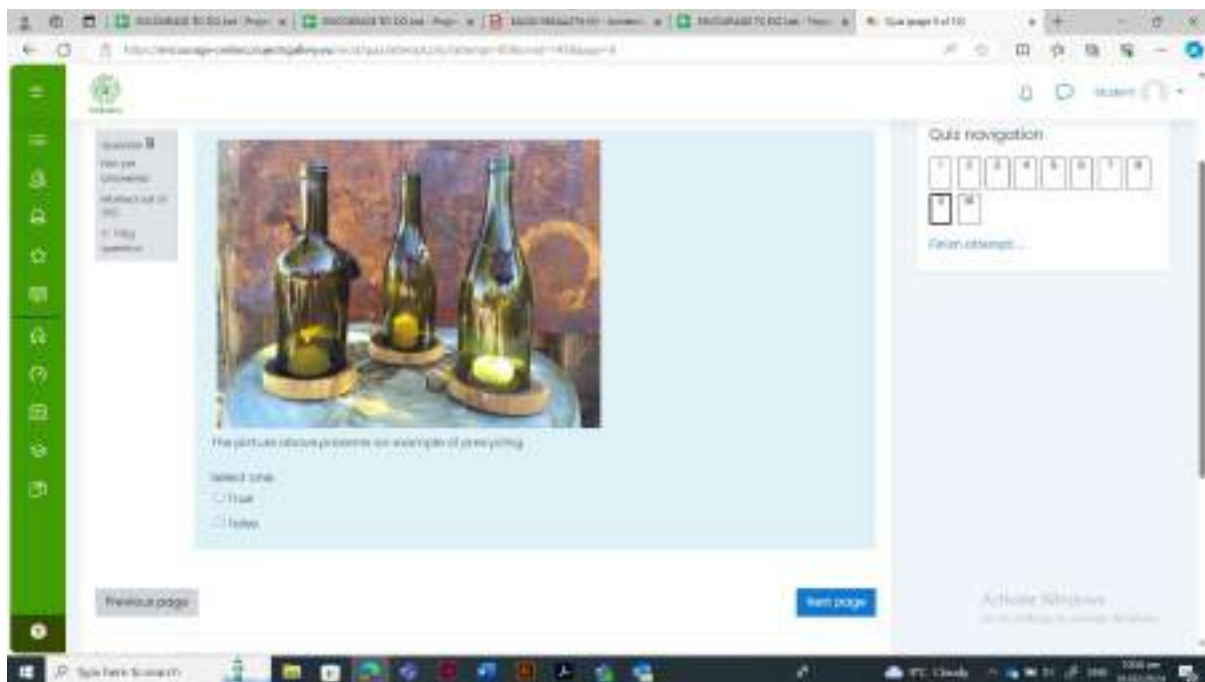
Question 9
Not yet answered
Marked out of 1.00
Flag question

The picture above presents an example of precycling

Select one:
True
False

Quiz navigation
1 2 3 4 5 6 7 8
9 10
Finish attempt ...

Previous page
Next page

Activate Windows

Type here to search